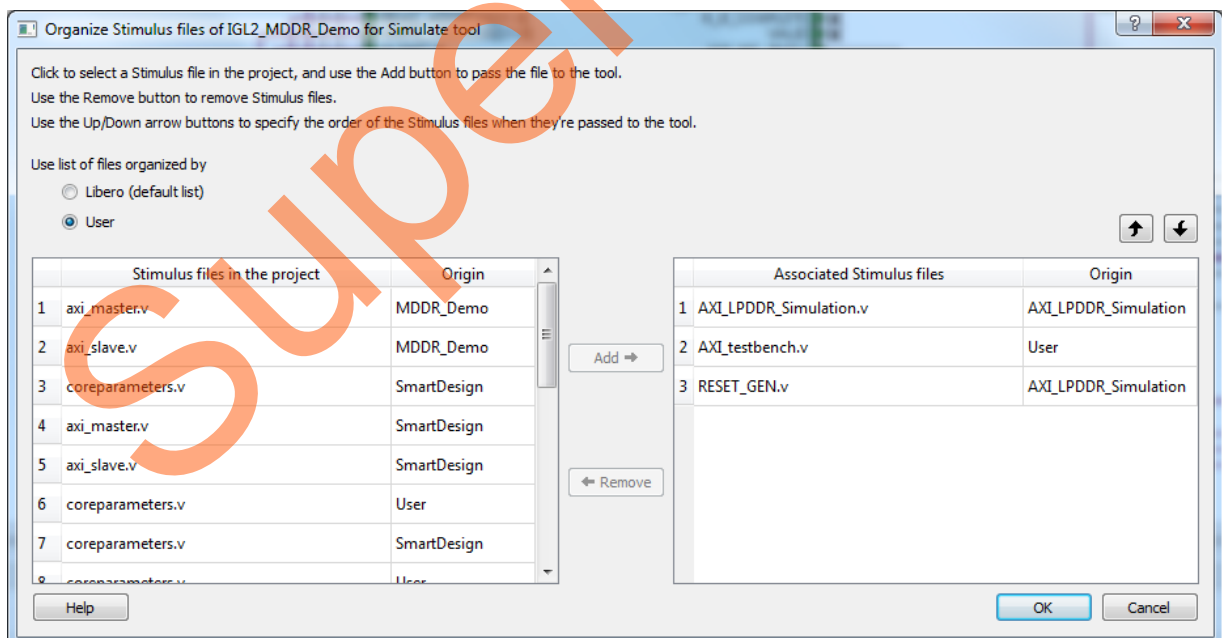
Organize Stimulus files of IGL2_MDDR_Demo for Simulate tool

Click to select a Stimulus file in the project, and use the Add button to pass the file to the tool.
Use the Remove button to remove Stimulus files.
Use the Up/Down arrow buttons to specify the order of the Stimulus files when they're passed to the tool.

Use list of files organized by
Libero (default list)
User

| | Stimulus files in the project | Origin |
|---|---|---|
| 1 | axi_master.v | MDDR_Demo |
| 2 | axi_slave.v | MDDR_Demo |
| 3 | coreparameters.v | SmartDesign |
| 4 | axi_master.v | SmartDesign |
| 5 | axi_slave.v | SmartDesign |
| 6 | coreparameters.v | User |
| 7 | coreparameters.v | SmartDesign |
| 8 | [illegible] | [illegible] |

Add
Remove

| | Associated Stimulus files | Origin |
|---|---|---|
| 1 | AXI_LPDDR_Simulation.v | AXI_LPDDR_Simulation |
| 2 | AXI_testbench.v | User |
| 3 | RESET_GEN.v | AXI_LPDDR_Simulation |

Help
OK
Cancel

Super